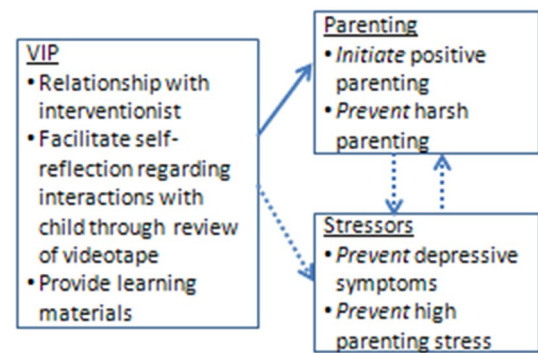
VIP
• Relationship with interventionist
• Facilitate self-reflection regarding interactions with child through review of videotape
• Provide learning materials

Parenting
• *Initiate* positive parenting
• *Prevent* harsh parenting

Stressors
• *Prevent* depressive symptoms
• *Prevent* high parenting stress